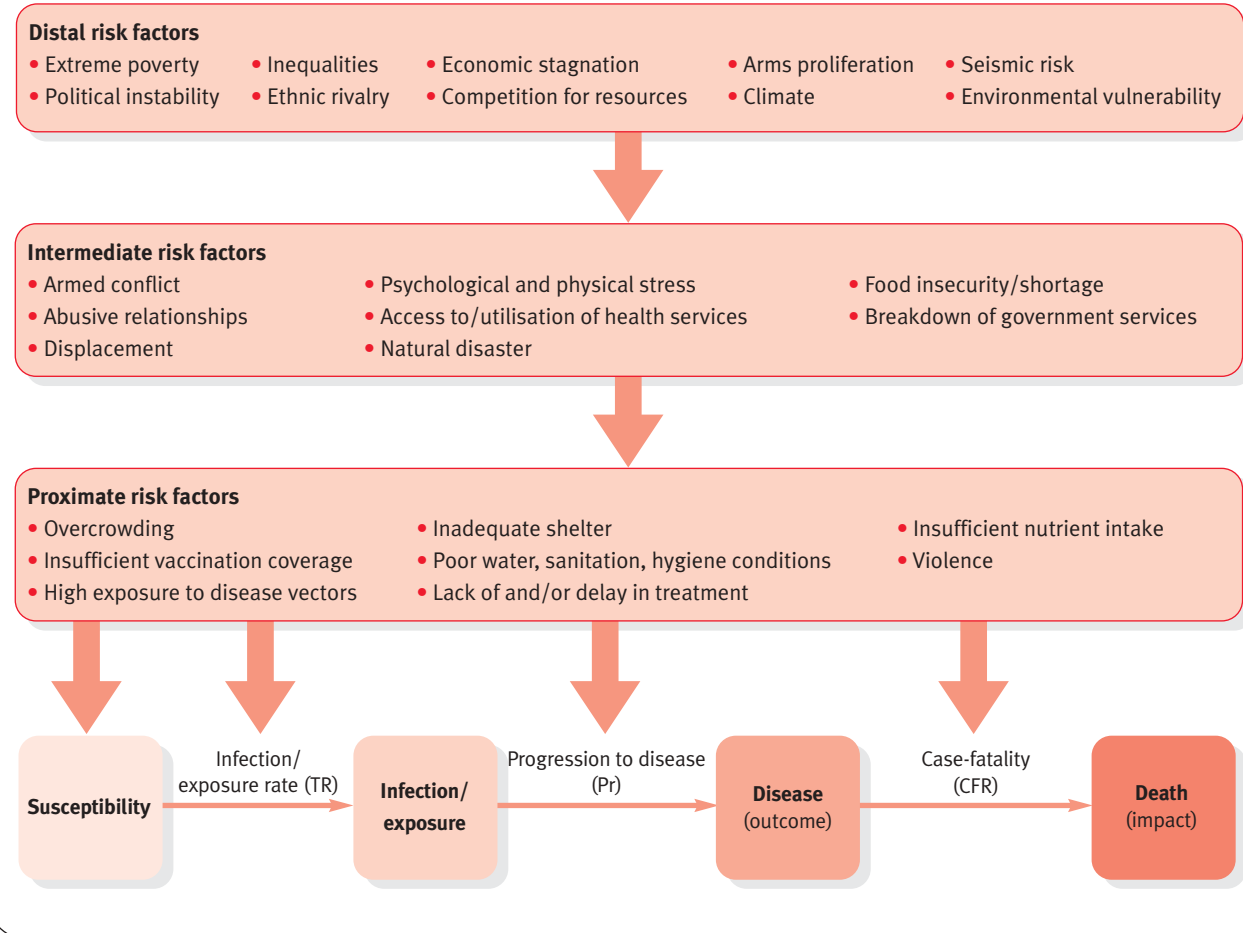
**Distal risk factors**
• Extreme poverty
• Political instability
• Inequalities
• Ethnic rivalry
• Economic stagnation
• Competition for resources
• Arms proliferation
• Climate
• Seismic risk
• Environmental vulnerability

**Intermediate risk factors**
• Armed conflict
• Abusive relationships
• Displacement
• Psychological and physical stress
• Access to/utilisation of health services
• Natural disaster
• Food insecurity/shortage
• Breakdown of government services

**Proximate risk factors**
• Overcrowding
• Insufficient vaccination coverage
• High exposure to disease vectors
• Inadequate shelter
• Poor water, sanitation, hygiene conditions
• Lack of and/or delay in treatment
• Insufficient nutrient intake
• Violence

**Susceptibility**

Infection/ exposure rate (TR)

**Infection/ exposure**

Progression to disease (Pr)

**Disease** (outcome)

Case-fatality (CFR)

**Death** (impact)